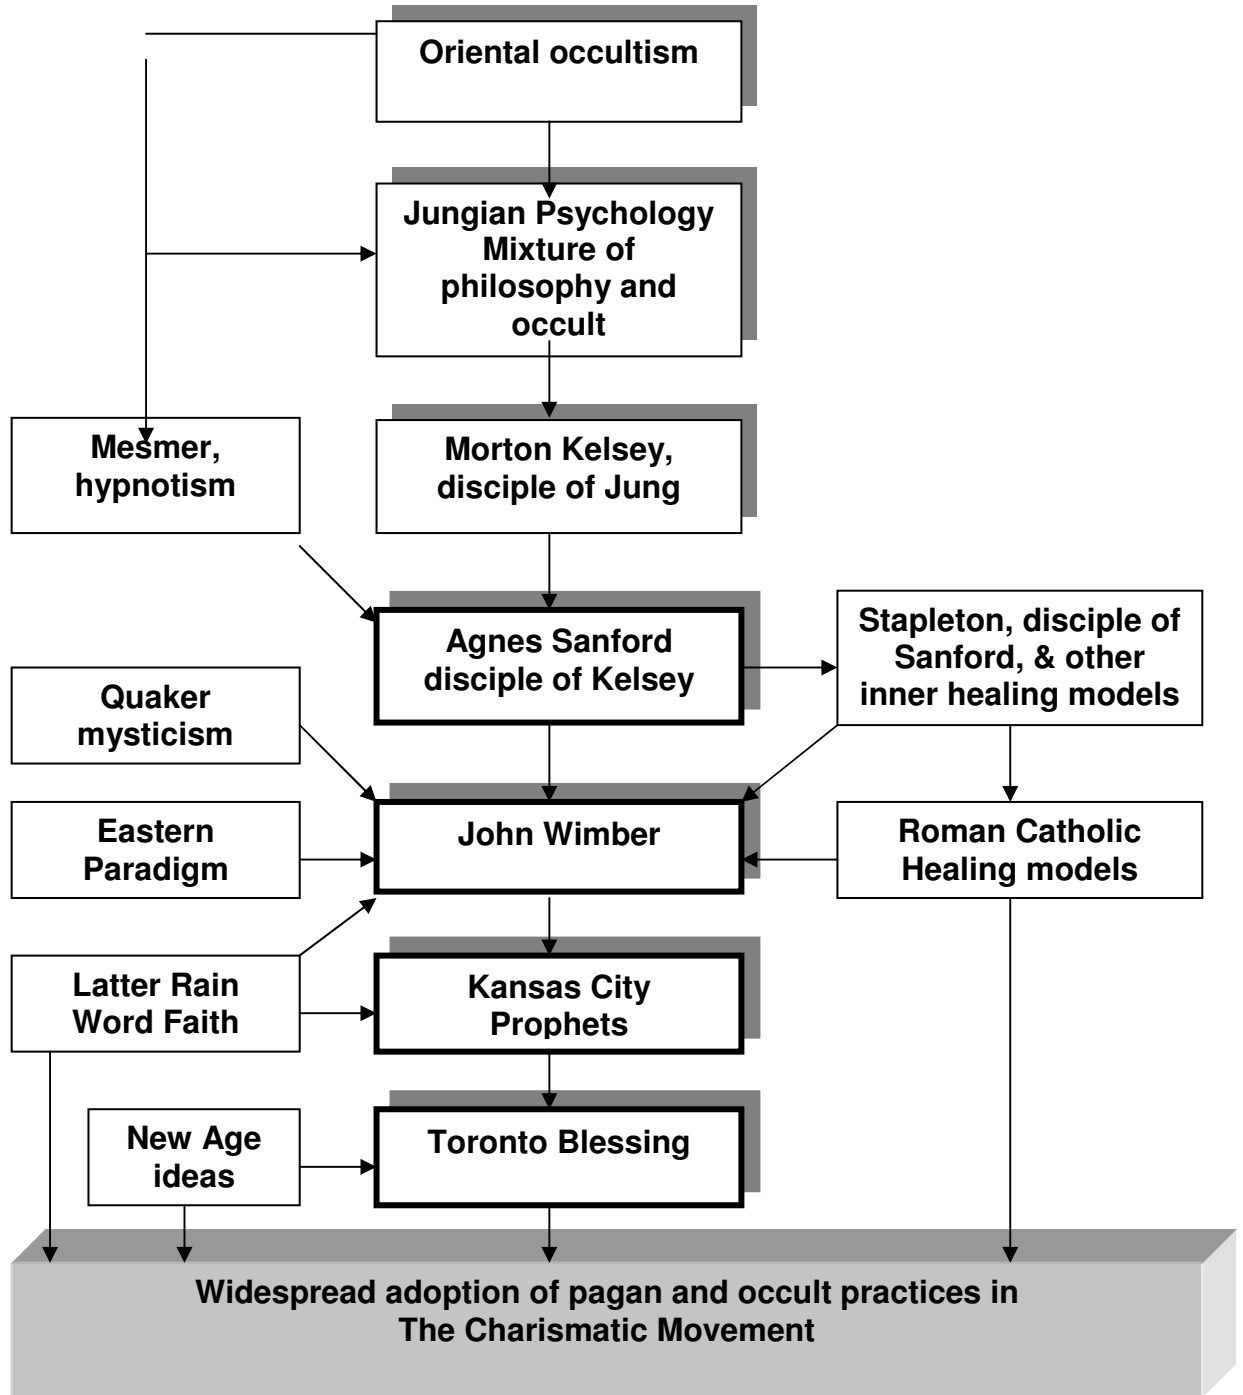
Oriental occultism

Jungian Psychology Mixture of philosophy and occult

Mesmer, hypnotism

Morton Kelsey, disciple of Jung

Agnes Sanford disciple of Kelsey

Stapleton, disciple of Sanford, & other inner healing models

Quaker mysticism

John Wimber

Eastern Paradigm

Roman Catholic Healing models

Latter Rain Word Faith

Kansas City Prophets

New Age ideas

Toronto Blessing

Widespread adoption of pagan and occult practices in The Charismatic Movement